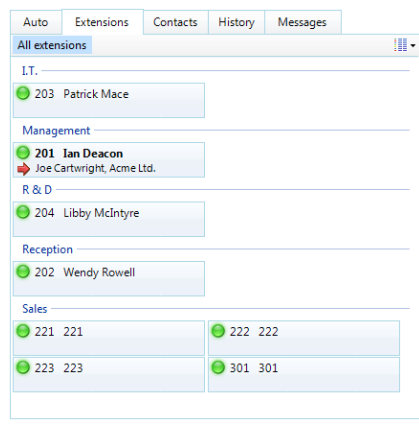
Auto Extensions Contacts History Messages

All extensions

I.T.

203 Patrick Mace

Management

201 Ian Deacon
Joe Cartwright, Acme Ltd.

R & D

204 Libby McIntyre

Reception

202 Wendy Rowell

Sales

221 221

222 222

223 223

301 301